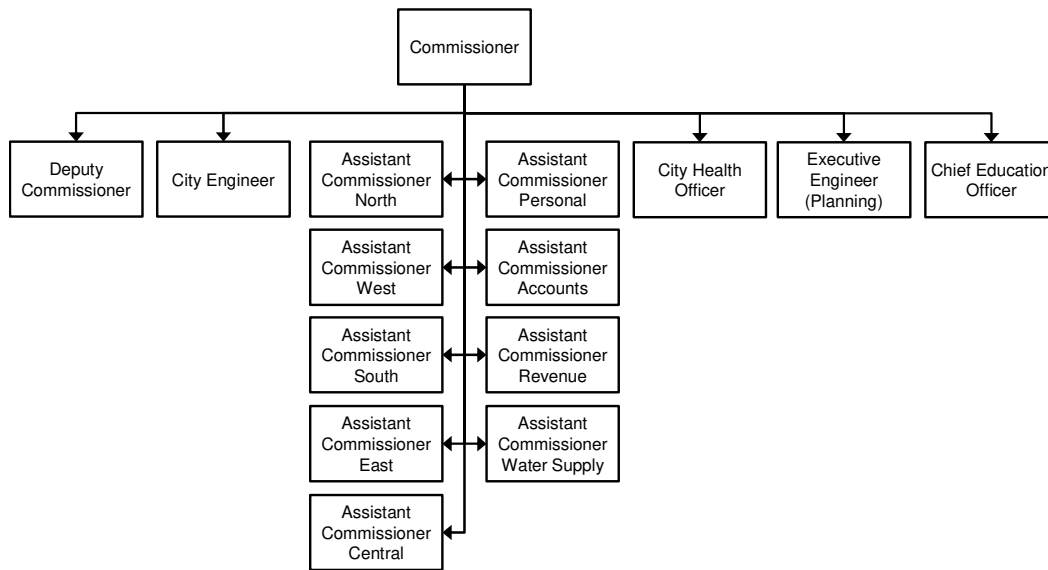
Commissioner

Deputy Commissioner

City Engineer

Assistant Commissioner North

Assistant Commissioner Personal

City Health Officer

Executive Engineer (Planning)

Chief Educatio Officer

Assistant Commissioner West

Assistant Commissioner Accounts

Assistant Commissioner South

Assistant Commissioner Revenue

Assistant Commissioner East

Assistant Commissioner Water Supply

Assistant Commissioner Central